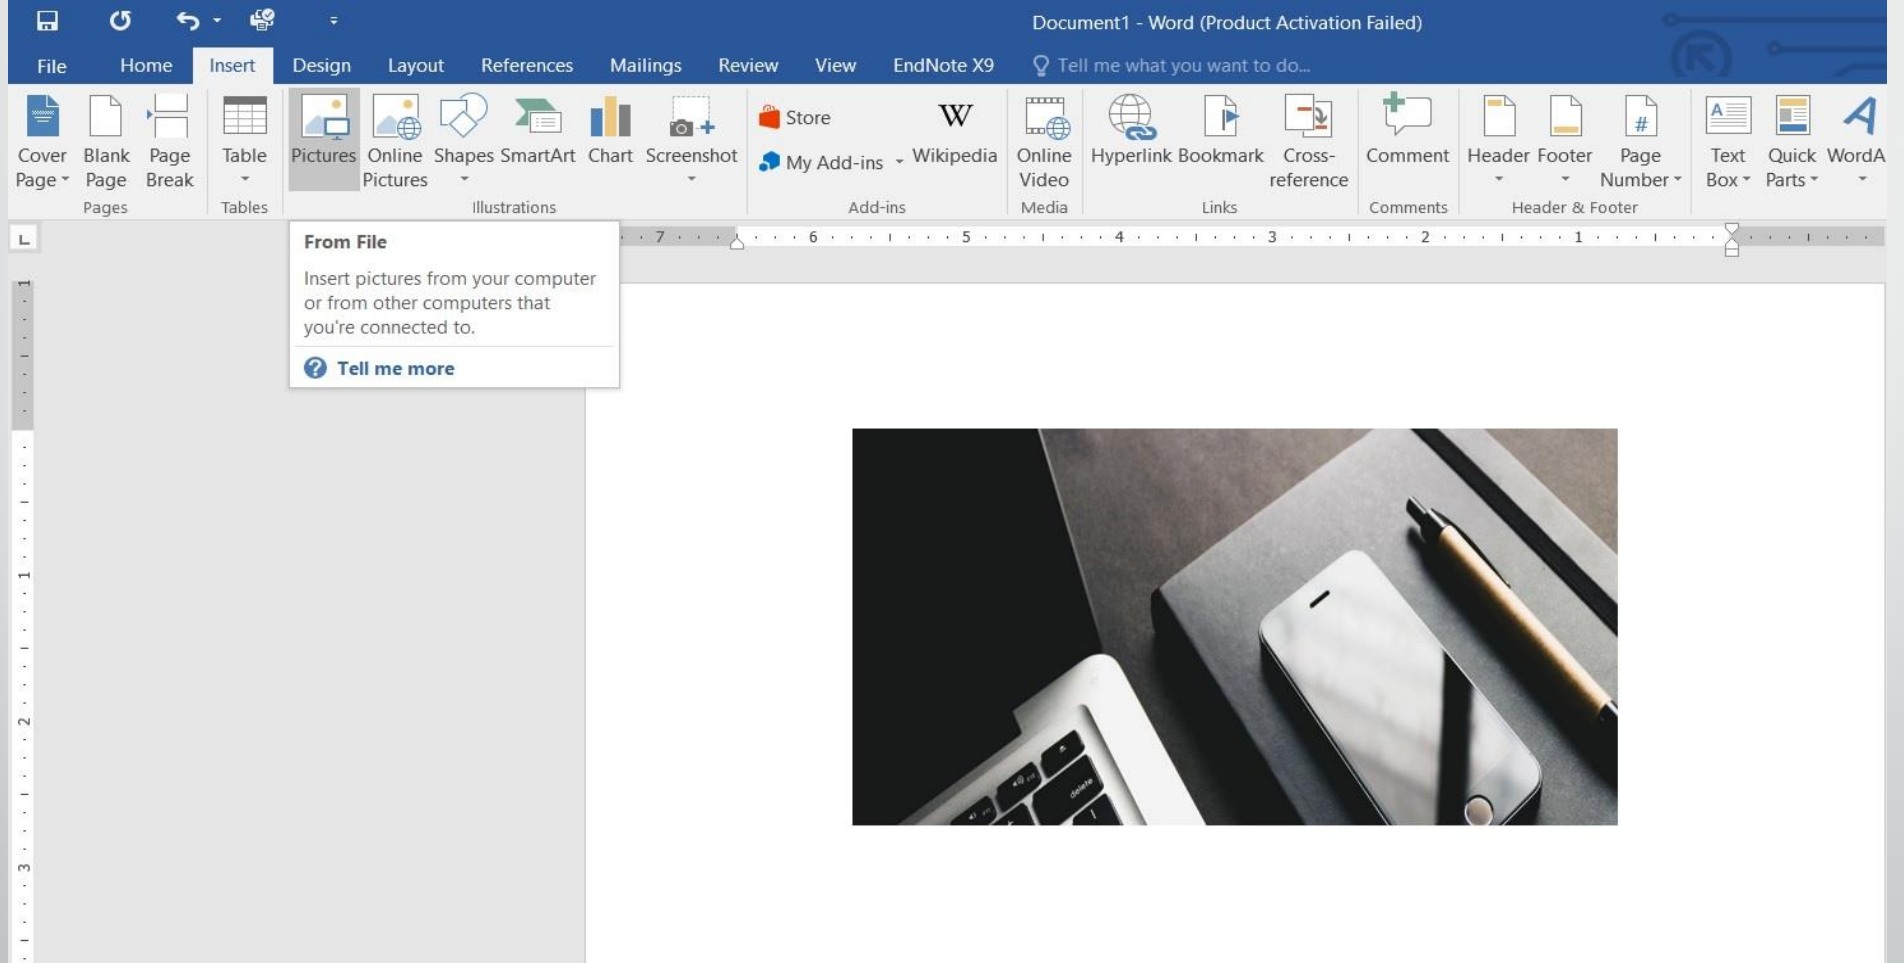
Document1 - Word (Product Activation Failed)

File Home Insert Design Layout References Mailings Review View EndNote X9 Tell me what you want to do...

Cover Page Blank Page Page Break
Pages
Table
Tables
Pictures Online Pictures Shapes SmartArt Chart Screenshot
Illustrations
Store
My Add-ins Wikipedia
Add-ins
Online Video
Media
Hyperlink Bookmark Cross-reference
Links
Comment
Comments
Header Footer Page Number
Header & Footer
Text Box Quick Parts WordA

L

7 6 5 4 3 2 1

From File

Insert pictures from your computer or from other computers that you're connected to.

Tell me more

1 2 3

delete